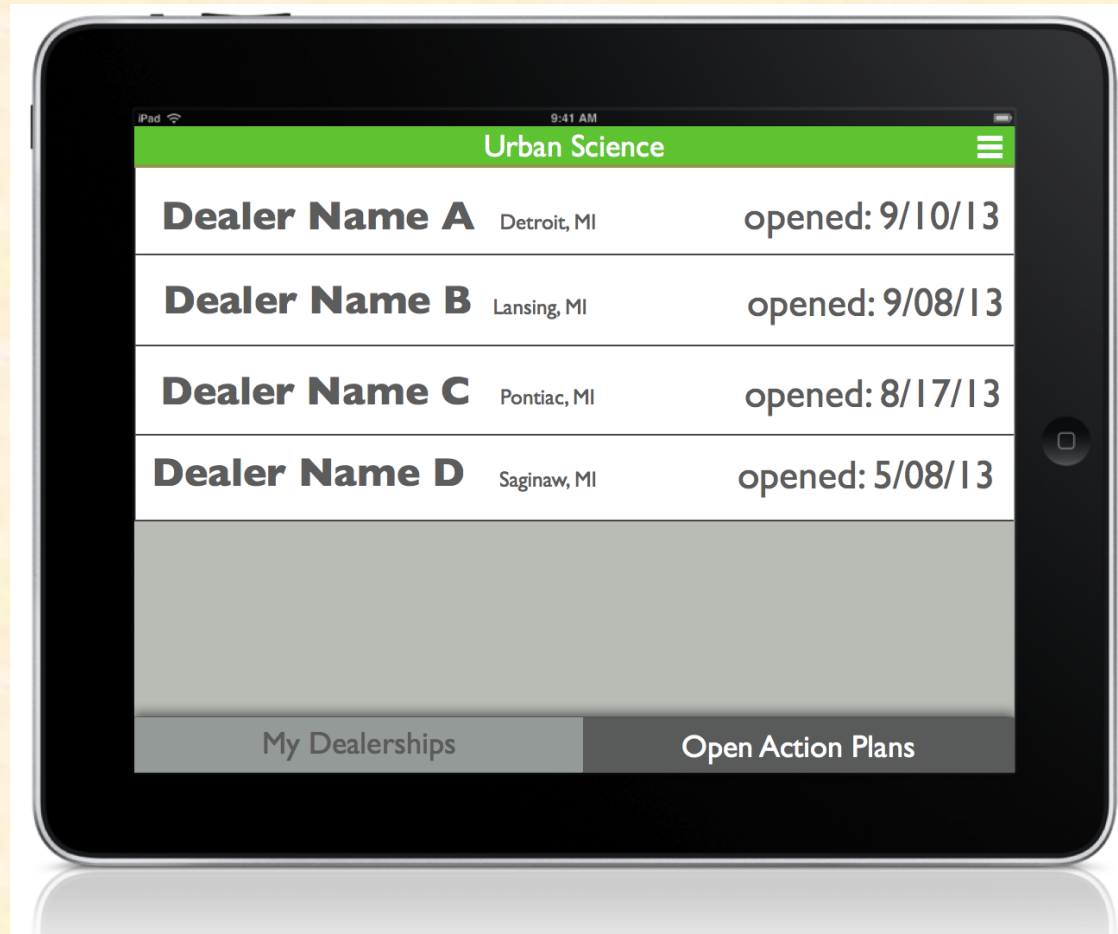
iPad
9:41 AM
Urban Science

Dealer Name A Detroit, MI opened: 9/10/13

Dealer Name B Lansing, MI opened: 9/08/13

Dealer Name C Pontiac, MI opened: 8/17/13

Dealer Name D Saginaw, MI opened: 5/08/13

My Dealerships
Open Action Plans